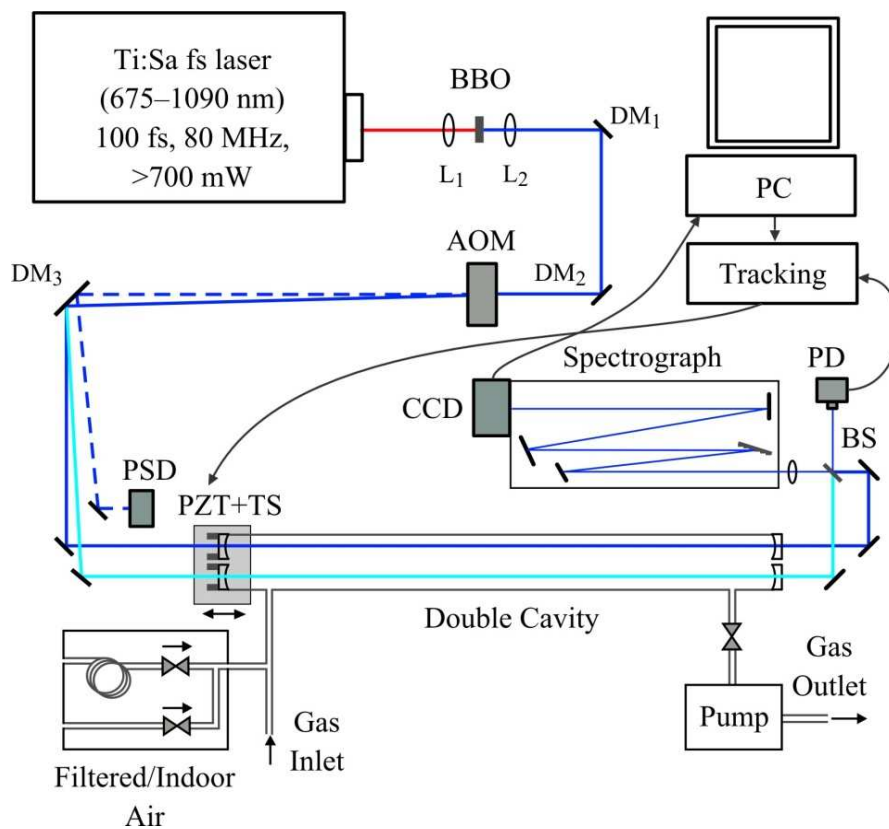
Ti:Sa fs laser (675–1090 nm) 100 fs, 80 MHz, >700 mW

BBO

$L_1$

$L_2$

$DM_1$

PC

AOM

$DM_2$

Tracking

$DM_3$

Spectrograph

PD

CCD

BS

PSD

PZT+TS

Double Cavity

Gas Outlet

Pump

Gas Inlet

Filtered/Indoor Air